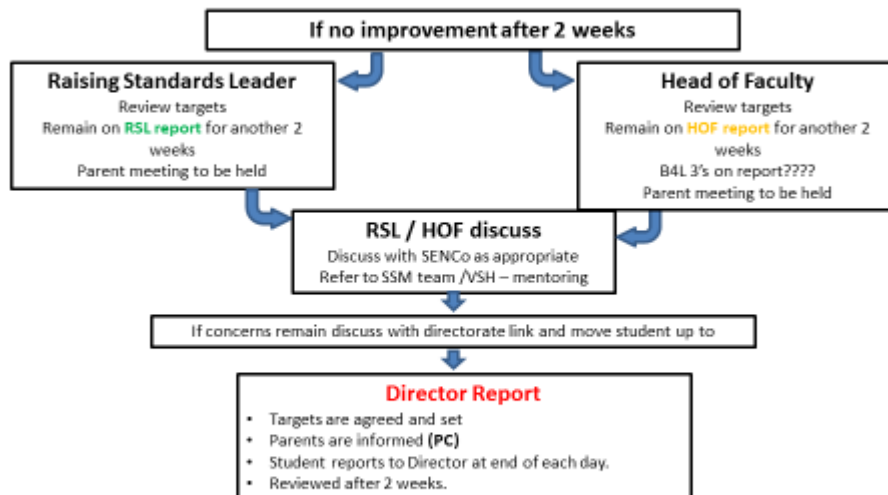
If no improvement after 2 weeks

Raising Standards Leader
Review targets
Remain on RSL report for another 2 weeks
Parent meeting to be held

Head of Faculty
Review targets
Remain on HOF report for another 2 weeks
B4L 3's on report????
Parent meeting to be held

RSL / HOF discuss
Discuss with SENCo as appropriate
Refer to SSM team /VSH – mentoring

If concerns remain discuss with directorate link and move student up to

Director Report
- Targets are agreed and set
- Parents are informed (PC)
- Student reports to Director at end of each day.
- Reviewed after 2 weeks.